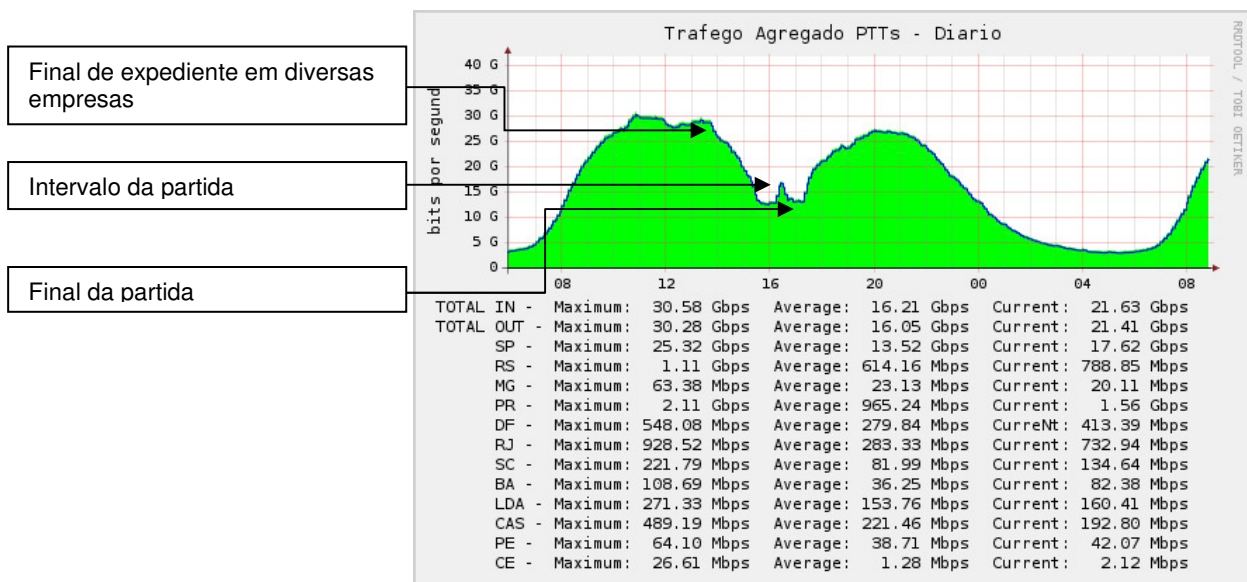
Final de expediente em diversas empresas

Intervalo da partida

Final da partida

Trafego Agregado PTTs - Diario

RRDTOOL / TOBI OETIKER

40 G
35 G
30 G
25 G
20 G
15 G
10 G
5 G
0

bits por segund

08 12 16 20 00 04 08

| | | | | | | |
|---|---|---|---|---|---|---|
| TOTAL IN - | Maximum: | 30.58 Gbps | Average: | 16.21 Gbps | Current: | 21.63 Gbps |
| TOTAL OUT - | Maximum: | 30.28 Gbps | Average: | 16.05 Gbps | Current: | 21.41 Gbps |
| SP - | Maximum: | 25.32 Gbps | Average: | 13.52 Gbps | Current: | 17.62 Gbps |
| RS - | Maximum: | 1.11 Gbps | Average: | 614.16 Mbps | Current: | 788.85 Mbps |
| MG - | Maximum: | 63.38 Mbps | Average: | 23.13 Mbps | Current: | 20.11 Mbps |
| PR - | Maximum: | 2.11 Gbps | Average: | 965.24 Mbps | Current: | 1.56 Gbps |
| DF - | Maximum: | 548.08 Mbps | Average: | 279.84 Mbps | CurreNt: | 413.39 Mbps |
| RJ - | Maximum: | 928.52 Mbps | Average: | 283.33 Mbps | Current: | 732.94 Mbps |
| SC - | Maximum: | 221.79 Mbps | Average: | 81.99 Mbps | Current: | 134.64 Mbps |
| BA - | Maximum: | 108.69 Mbps | Average: | 36.25 Mbps | Current: | 82.38 Mbps |
| LDA - | Maximum: | 271.33 Mbps | Average: | 153.76 Mbps | Current: | 160.41 Mbps |
| CAS - | Maximum: | 489.19 Mbps | Average: | 221.46 Mbps | Current: | 192.80 Mbps |
| PE - | Maximum: | 64.10 Mbps | Average: | 38.71 Mbps | Current: | 42.07 Mbps |
| CE - | Maximum: | 26.61 Mbps | Average: | 1.28 Mbps | Current: | 2.12 Mbps |